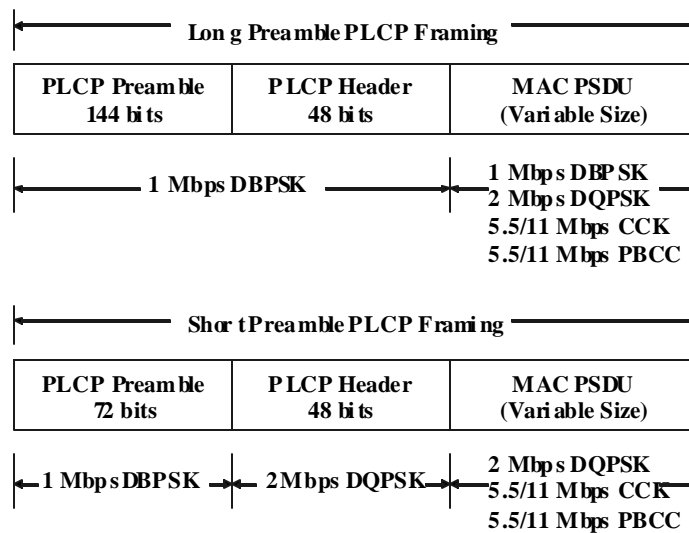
Long Preamble PLCP Framing

| PLCP Preamble 144 bits | PLCP Header 48 bits | MAC PSDU (Variable Size) |
|---|---|---|

1 Mbps DBPSK

1 Mbps DBPSK
2 Mbps DQPSK
5.5/11 Mbps CCK
5.5/11 Mbps PBCC

Short Preamble PLCP Framing

| PLCP Preamble 72 bits | PLCP Header 48 bits | MAC PSDU (Variable Size) |
|---|---|---|

1 Mbps DBPSK

2Mbps DQPSK

2 Mbps DQPSK
5.5/11 Mbps CCK
5.5/11 Mbps PBCC